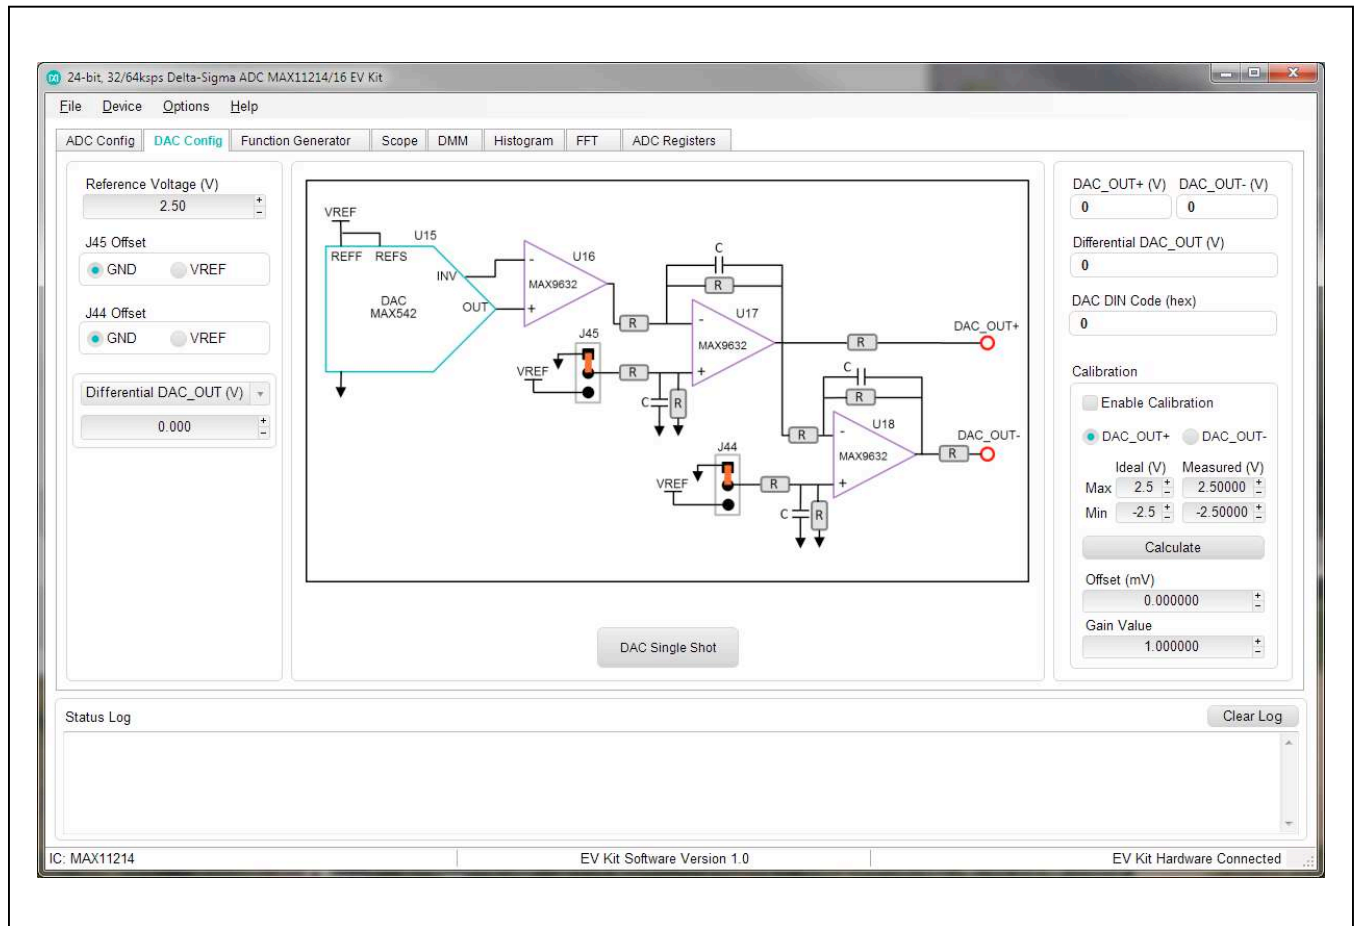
24-bit, 32/64ksps Delta-Sigma ADC MAX11214/16 EV Kit

File Device Options Help

ADC Config | DAC Config | Function Generator | Scope | DMM | Histogram | FFT | ADC Registers

Reference Voltage (V)
2.50

J45 Offset
GND VREF

J44 Offset
GND VREF

Differential DAC_OUT (V)
0.000

VREF
U15
REFF REFS
DAC
MAX542
INV
OUT
U16
MAX9632
C
R
U17
MAX9632
R
R
DAC_OUT+
J45
VREF
R
C
R
C
R
U18
MAX9632
R
R
DAC_OUT-
J44
VREF
R
C
R

DAC Single Shot

DAC_OUT+ (V) DAC_OUT- (V)
0 0

Differential DAC_OUT (V)
0

DAC DIN Code (hex)
0

Calibration
Enable Calibration
DAC_OUT+ DAC_OUT-
Ideal (V) Measured (V)
Max 2.5 2.50000
Min -2.5 -2.50000
Calculate
Offset (mV)
0.000000
Gain Value
1.000000

Status Log
Clear Log

IC: MAX11214 | EV Kit Software Version 1.0 | EV Kit Hardware Connected